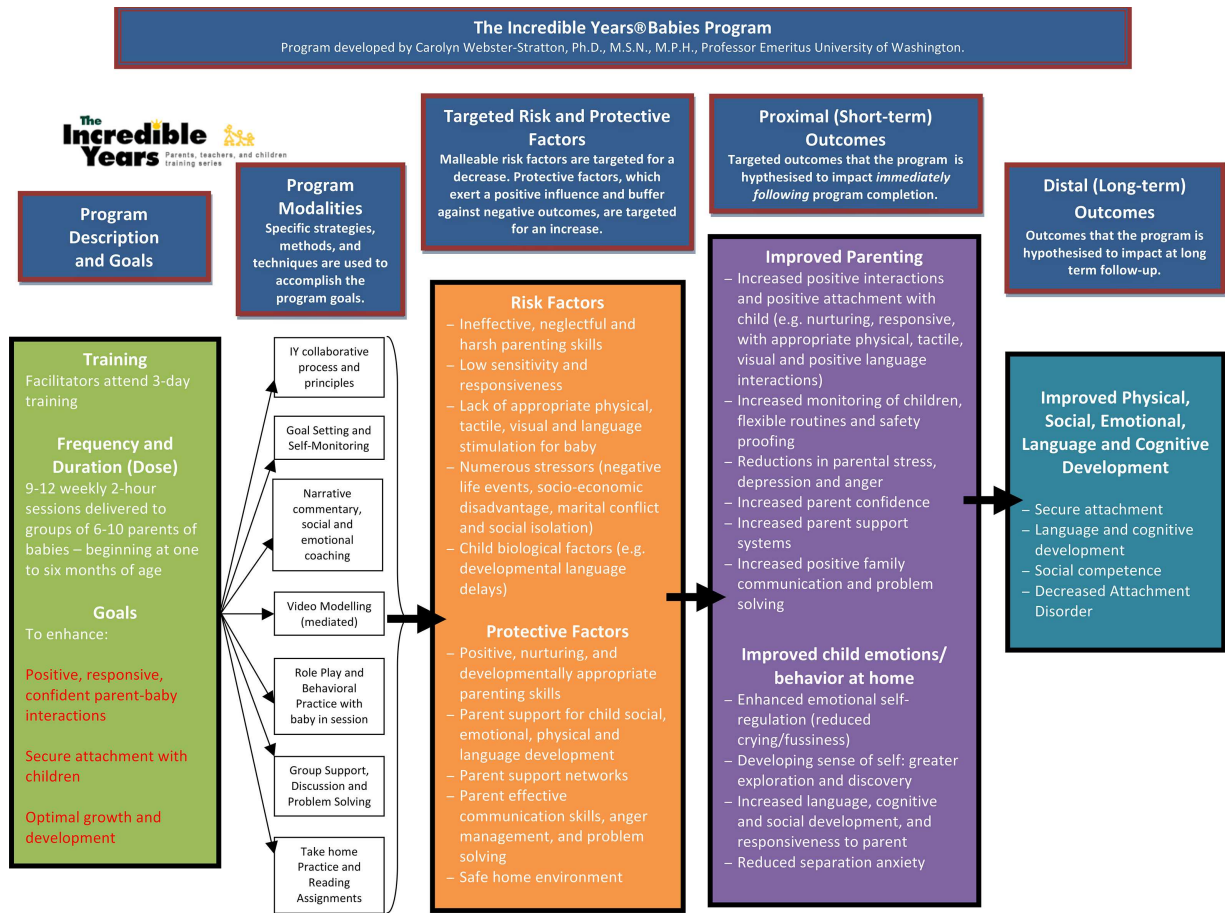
**The Incredible Years®Babies Program**
Program developed by Carolyn Webster-Stratton, Ph.D., M.S.N., M.P.H., Professor Emeritus University of Washington.

The Incredible Years Parents, teachers, and children training series

**Program Description and Goals**

**Program Modalities**
Specific strategies, methods, and techniques are used to accomplish the program goals.

**Targeted Risk and Protective Factors**
Malleable risk factors are targeted for a decrease. Protective factors, which exert a positive influence and buffer against negative outcomes, are targeted for an increase.

**Proximal (Short-term) Outcomes**
Targeted outcomes that the program is hypthesised to impact *immediately following* program completion.

**Distal (Long-term) Outcomes**
Outcomes that the program is hypothesised to impact at long term follow-up.

**Training**
Facilitators attend 3-day training

**Frequency and Duration (Dose)**
9-12 weekly 2-hour sessions delivered to groups of 6-10 parents of babies – beginning at one to six months of age

**Goals**
To enhance:

Positive, responsive, confident parent-baby interactions

Secure attachment with children

Optimal growth and development

IY collaborative process and principles

Goal Setting and Self-Monitoring

Narrative commentary, social and emotional coaching

Video Modelling (mediated)

Role Play and Behavioral Practice with baby in session

Group Support, Discussion and Problem Solving

Take home Practice and Reading Assignments

**Risk Factors**
– Ineffective, neglectful and harsh parenting skills
– Low sensitivity and responsiveness
– Lack of appropriate physical, tactile, visual and language stimulation for baby
– Numerous stressors (negative life events, socio-economic disadvantage, marital conflict and social isolation)
– Child biological factors (e.g. developmental language delays)

**Protective Factors**
– Positive, nurturing, and developmentally appropriate parenting skills
– Parent support for child social, emotional, physical and language development
– Parent support networks
– Parent effective communication skills, anger management, and problem solving
– Safe home environment

**Improved Parenting**
– Increased positive interactions and positive attachment with child (e.g. nurturing, responsive, with appropriate physical, tactile, visual and positive language interactions)
– Increased monitoring of children, flexible routines and safety proofing
– Reductions in parental stress, depression and anger
– Increased parent confidence
– Increased parent support systems
– Increased positive family communication and problem solving

**Improved child emotions/ behavior at home**
– Enhanced emotional self-regulation (reduced crying/fussiness)
– Developing sense of self: greater exploration and discovery
– Increased language, cognitive and social development, and responsiveness to parent
– Reduced separation anxiety

**Improved Physical, Social, Emotional, Language and Cognitive Development**
– Secure attachment
– Language and cognitive development
– Social competence
– Decreased Attachment Disorder